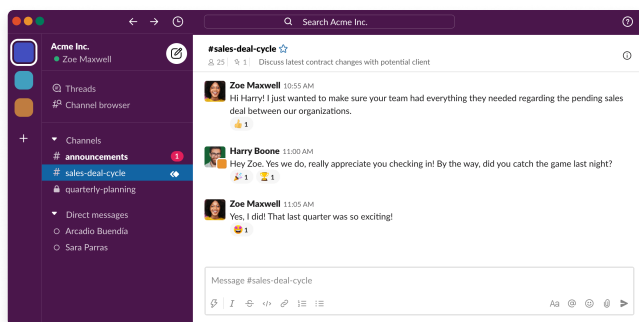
Search Acme Inc.

Acme Inc.
Zoe Maxwell

Threads
Channel browser

Channels
# announcements 1
# sales-deal-cycle
# quarterly-planning

Direct messages
Arcadio Buendía
Sara Parras

#sales-deal-cycle
25 | 1 | Discuss latest contract changes with potential client

Zoe Maxwell 10:55 AM
Hi Harry! I just wanted to make sure your team had everything they needed regarding the pending sales deal between our organizations.
1

Harry Boone 11:00 AM
Hey Zoe. Yes we do, really appreciate you checking in! By the way, did you catch the game last night?
1 1

Zoe Maxwell 11:05 AM
Yes, I did! That last quarter was so exciting!
1

Message #sales-deal-cycle
Aa